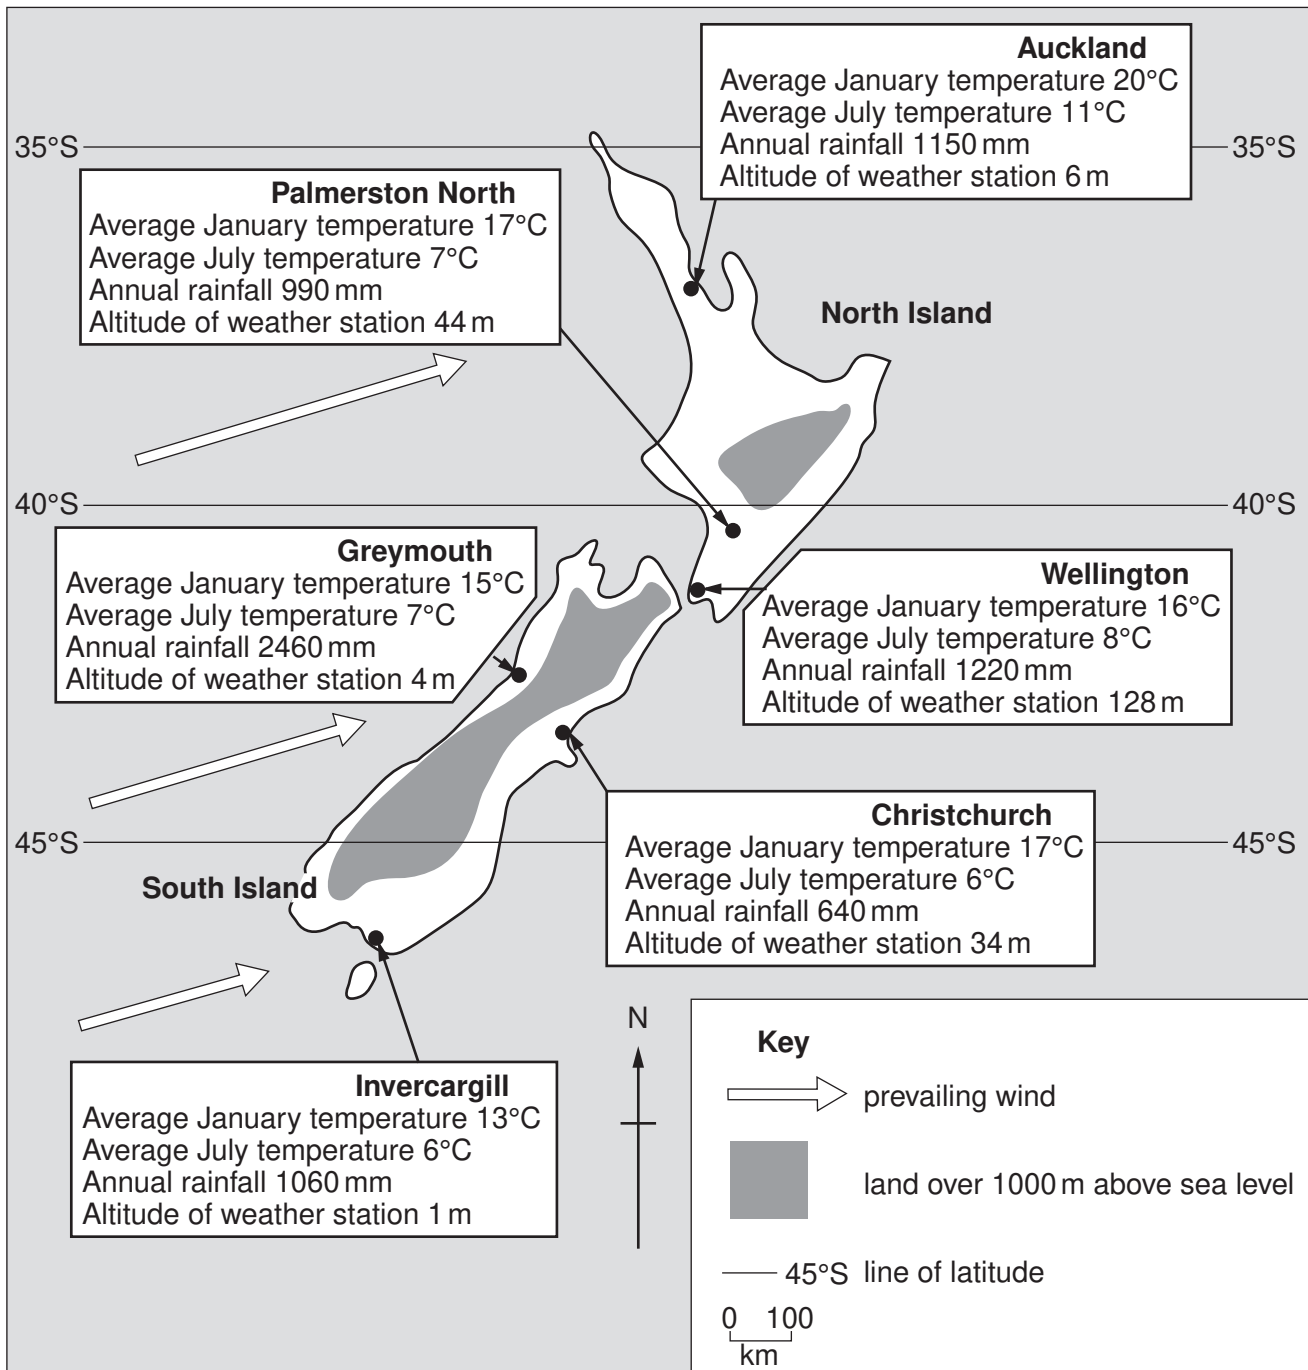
Auckland
Average January temperature 20°C
Average July temperature 11°C
Annual rainfall 1150 mm
Altitude of weather station 6 m

35°S

35°S

Palmerston North
Average January temperature 17°C
Average July temperature 7°C
Annual rainfall 990 mm
Altitude of weather station 44 m

North Island

40°S

40°S

Greymouth
Average January temperature 15°C
Average July temperature 7°C
Annual rainfall 2460 mm
Altitude of weather station 4 m

Wellington
Average January temperature 16°C
Average July temperature 8°C
Annual rainfall 1220 mm
Altitude of weather station 128 m

Christchurch
Average January temperature 17°C
Average July temperature 6°C
Annual rainfall 640 mm
Altitude of weather station 34 m

45°S

45°S

South Island

Invercargill
Average January temperature 13°C
Average July temperature 6°C
Annual rainfall 1060 mm
Altitude of weather station 1 m

N

Key
prevailing wind
land over 1000 m above sea level
45°S line of latitude
0 100
km